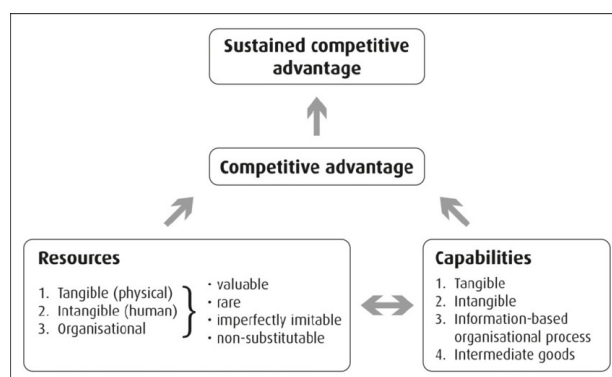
Sustained competitive advantage

Competitive advantage

Resources

1. Tangible (physical)
2. Intangible (human)
3. Organisational

• valuable
• rare
• imperfectly imitable
• non-substitutable

Capabilities

1. Tangible
2. Intangible
3. Information-based organisational process
4. Intermediate goods